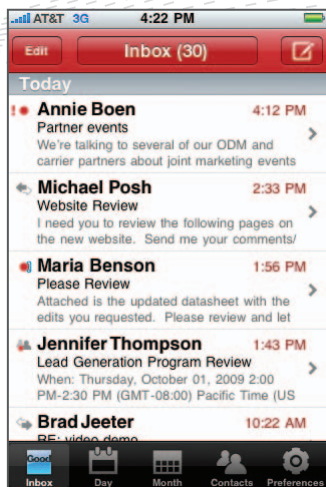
AT&T 3G 4:22 PM

Edit Inbox (30)

Today

! Annie Boen 4:12 PM
Partner events
We're talking to several of our ODM and carrier partners about joint marketing events

Michael Posh 2:33 PM
Website Review
I need you to review the following pages on the new website. Send me your comments/

Maria Benson 1:56 PM
Please Review
Attached is the updated datasheet with the edits you requested. Please review and let

Jennifer Thompson 1:43 PM
Lead Generation Program Review
When: Thursday, October 01, 2009 2:00 PM-2:30 PM (GMT-08:00) Pacific Time (US

Brad Jeeter 10:22 AM
RE: video demo

Good
Inbox Day Month Contacts Preferences